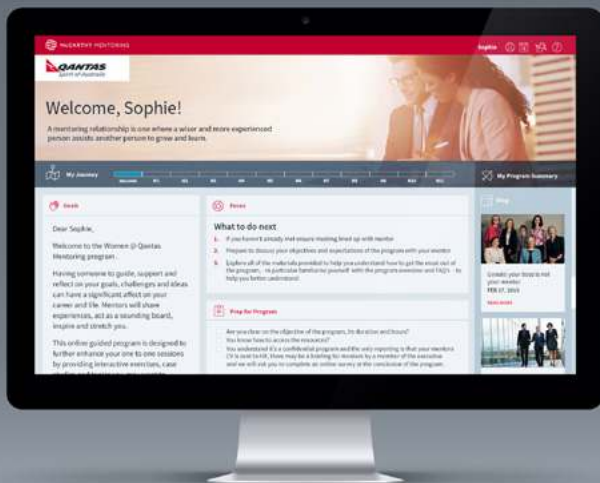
McCARTHY MENTORING

Sophie

QANTAS
Spirit of Australia

Welcome, Sophie!

A mentoring relationship is one where a wiser and more experienced person assists another person to grow and learn.

My Journey

Welcome W1 W2 W3 W4 W5 W6 W7 W8 W9 W10 W11

My Program Summary

Goals

Dear Sophie,

Welcome to the Women @ Qantas Mentoring program.

Having someone to guide, support and reflect on your goals, challenges and ideas can have a significant effect on your career and life. Mentors will share experiences, act as a sounding board, inspire and stretch you.

This online guided program is designed to further enhance your one to one sessions by providing interactive exercises, case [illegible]

Focus

What to do next

1. If you haven't already met ensure meeting lined up with mentor.

2. Prepare to discuss your objectives and expectations of the program with your mentor.

3. Explore all of the materials provided to help you understand how to get the most out of the program... in particular familiarise yourself with the program overview and FAQ's - to help you better understand.

Prep for Program

Are you clear on the objective of the program, its duration and hours?
You know how to access the resources?
You understand it's a confidential program and the only reporting is that your mentors CV is sent to HR, there may be a briefing for mentors by a member of the executive and we will ask you to complete an online survey at the conclusion of the program.

Blog

Update your boss is not your mentor
FEB 17, 2015

READ MORE